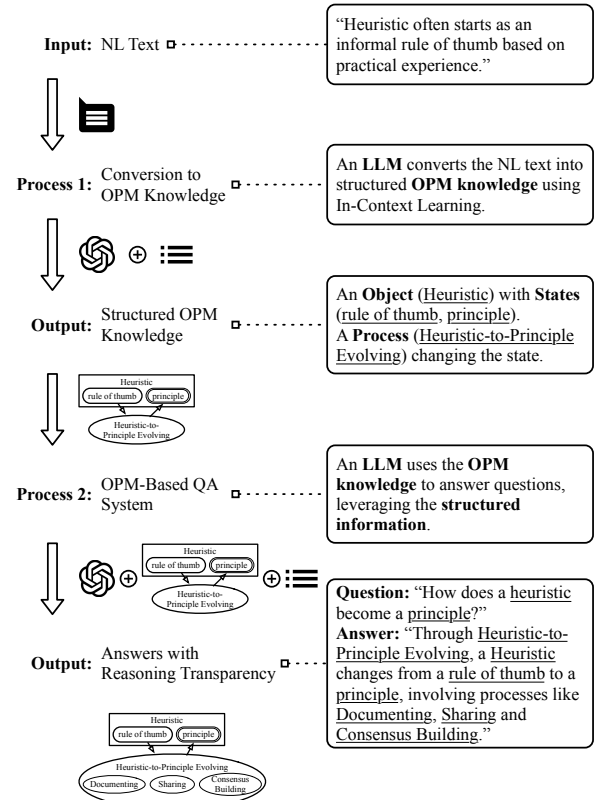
Input: NL Text

"Heuristic often starts as an informal rule of thumb based on practical experience."

Process 1: Conversion to OPM Knowledge

An **LLM** converts the NL text into structured **OPM knowledge** using In-Context Learning.

Output: Structured OPM Knowledge

An **Object** (Heuristic) with **States** (rule of thumb, principle).
A **Process** (Heuristic-to-Principle Evolving) changing the state.

Heuristic
rule of thumb
principle
Heuristic-to-Principle Evolving

Process 2: OPM-Based QA System

An **LLM** uses the **OPM knowledge** to answer questions, leveraging the **structured information**.

Heuristic
rule of thumb
principle
Heuristic-to-Principle Evolving

Output: Answers with Reasoning Transparency

**Question:** "How does a heuristic become a principle?"
**Answer:** "Through Heuristic-to-Principle Evolving, a Heuristic changes from a rule of thumb to a principle, involving processes like Documenting, Sharing and Consensus Building."

Heuristic
rule of thumb
principle
Heuristic-to-Principle Evolving
Documenting
Sharing
Consensus Building